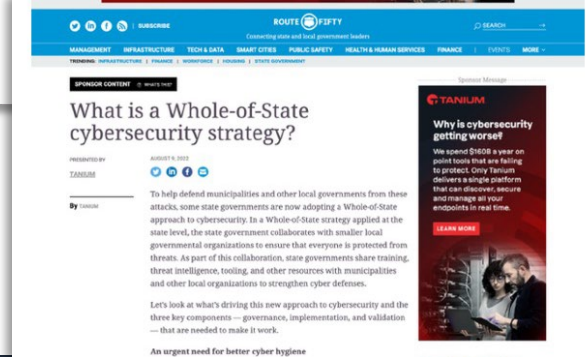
SUBSCRIBE

ROUTE FIFTY
Connecting state and local government leaders

SEARCH

MANAGEMENT INFRASTRUCTURE TECH & DATA SMART CITIES PUBLIC SAFETY HEALTH & HUMAN SERVICES FINANCE | EVENTS MORE

TRENDING: INFRASTRUCTURE | FINANCE | WORKFORCE | HOUSING | STATE GOVERNMENT

SPONSOR CONTENT WHAT'S THIS?

What is a Whole-of-State cybersecurity strategy?

PRESENTED BY
TANIUM

AUGUST 9, 2022

By TANIUM

To help defend municipalities and other local governments from these attacks, some state governments are now adopting a Whole-of-State approach to cybersecurity. In a Whole-of-State strategy applied at the state level, the state government collaborates with smaller local governmental organizations to ensure that everyone is protected from threats. As part of this collaboration, state governments share training, threat intelligence, tooling, and other resources with municipalities and other local organizations to strengthen cyber defenses.

Let's look at what's driving this new approach to cybersecurity and the three key components — governance, implementation, and validation — that are needed to make it work.

An urgent need for better cyber hygiene

Sponsor Message

TANIUM

Why is cybersecurity getting worse?

We spend $160B a year on point tools that are failing to protect. Only Tanium delivers a single platform that can discover, secure and manage all your endpoints in real time.

LEARN MORE